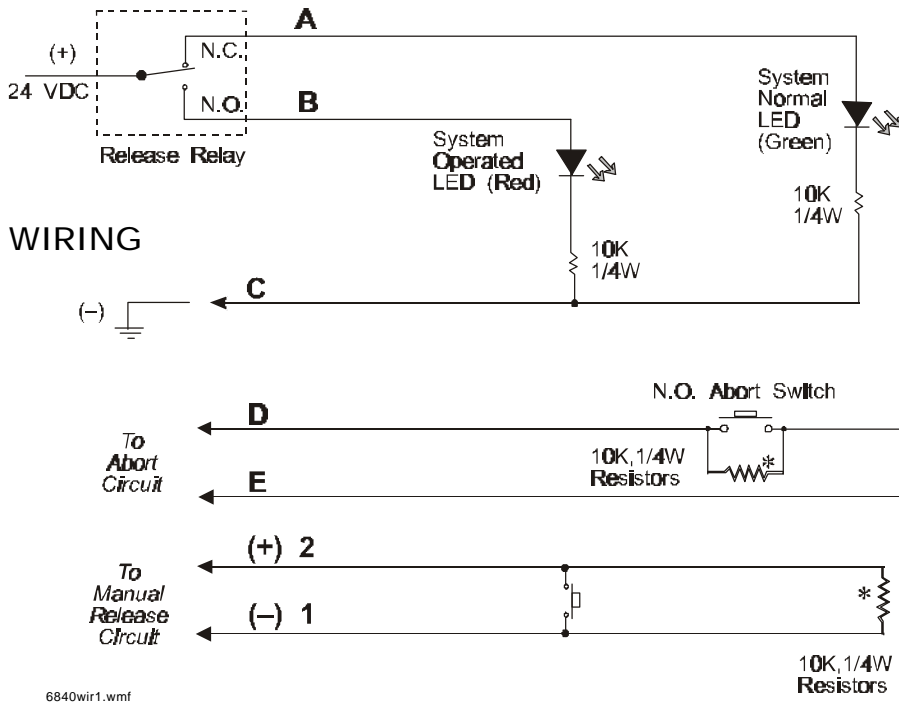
(+)
24 VDC
N.C.
N.O.
A
B
Release Relay
System Normal LED (Green)
System Operated LED (Red)
10K 1/4W
10K 1/4W
WIRING
(–)
C
N.O. Abort Switch
D
To Abort Circuit
10K,1/4W Resistors
*
E
To Manual Release Circuit
(+) 2
(–) 1
*
10K,1/4W Resistors
6840wir1.wmf